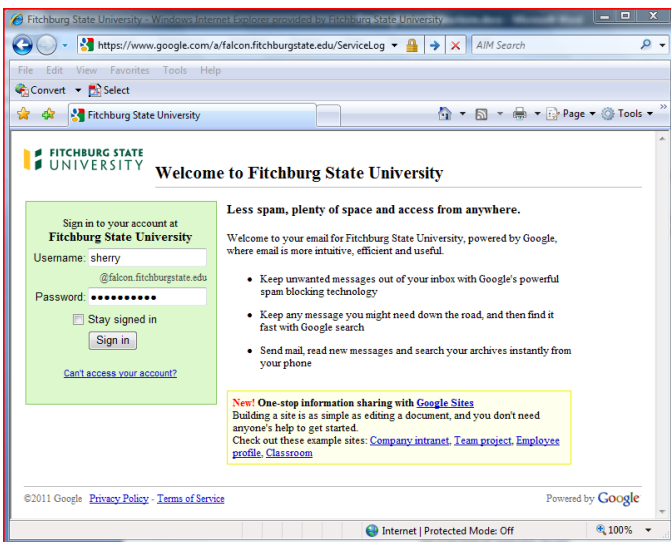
Fitchburg State University - Windows Internet Explorer provided by Fitchburg State University

https://www.google.com/a/falcon.fitchburgstate.edu/ServiceLog

AIM Search

File Edit View Favorites Tools Help

Convert Select

Fitchburg State University

Page Tools

FITCHBURG STATE UNIVERSITY

Welcome to Fitchburg State University

Sign in to your account at
Fitchburg State University

Username: sherry
@falcon.fitchburgstate.edu

Password: ●●●●●●●●●●

Stay signed in

Sign in

Can't access your account?

Less spam, plenty of space and access from anywhere.

Welcome to your email for Fitchburg State University, powered by Google, where email is more intuitive, efficient and useful.

- Keep unwanted messages out of your inbox with Google's powerful spam blocking technology
- Keep any message you might need down the road, and then find it fast with Google search
- Send mail, read new messages and search your archives instantly from your phone

New! One-stop information sharing with Google Sites
Building a site is as simple as editing a document, and you don't need anyone's help to get started.
Check out these example sites: Company intranet, Team project, Employee profile, Classroom

©2011 Google Privacy Policy - Terms of Service

Powered by Google

Internet | Protected Mode: Off

100%